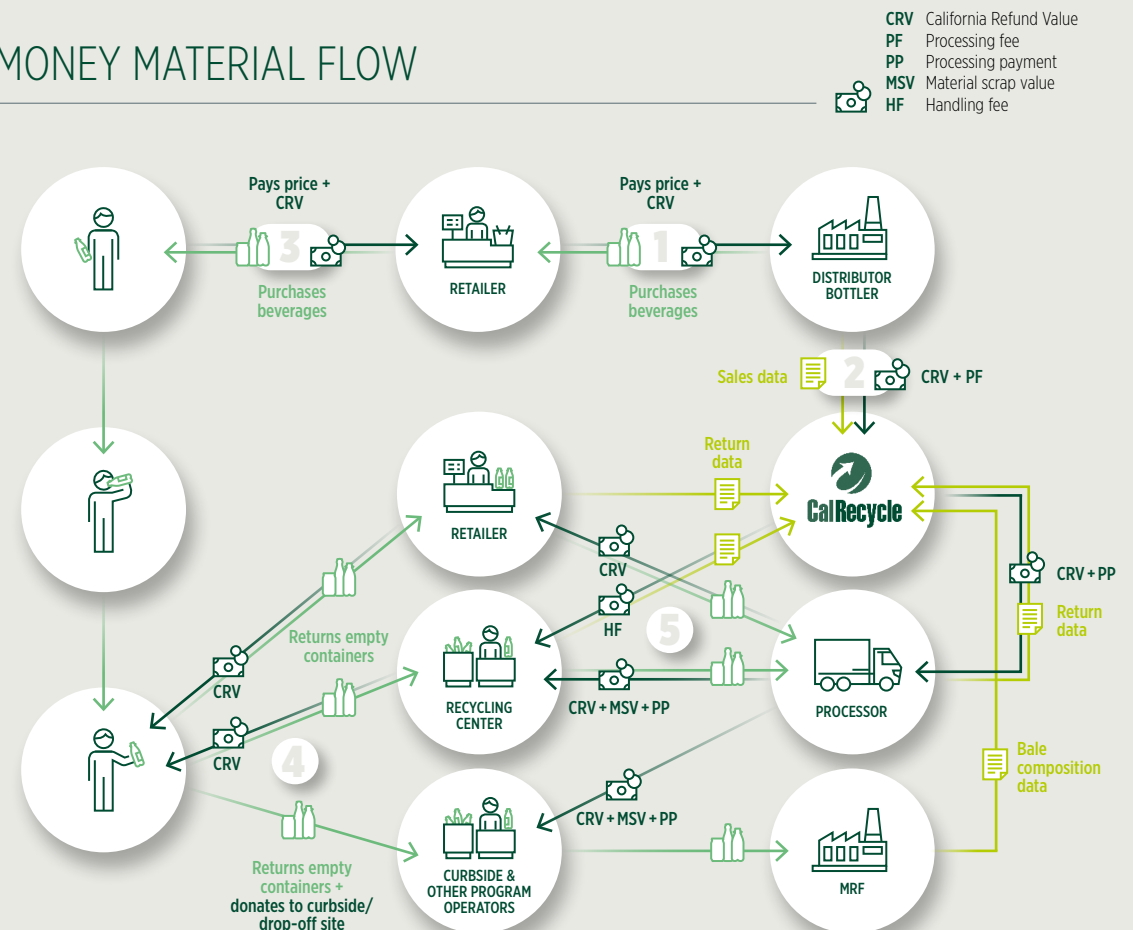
MONEY MATERIAL FLOW

CRV California Refund Value
PF Processing fee
PP Processing payment
MSV Material scrap value
HF Handling fee

Pays price + CRV

3

Purchases beverages

RETAILER

Pays price + CRV

1

Purchases beverages

DISTRIBUTOR BOTTLER

Sales data

2

CRV + PF

Return data

CalRecycle

RETAILER

CRV

HF

5

CRV + PP

Return data

Returns empty containers

CRV

RECYCLING CENTER

CRV + MSV + PP

PROCESSOR

CRV

4

Bale composition data

CRV + MSV + PP

Returns empty containers + donates to curbside/ drop-off site

CURBSIDE & OTHER PROGRAM OPERATORS

MRF